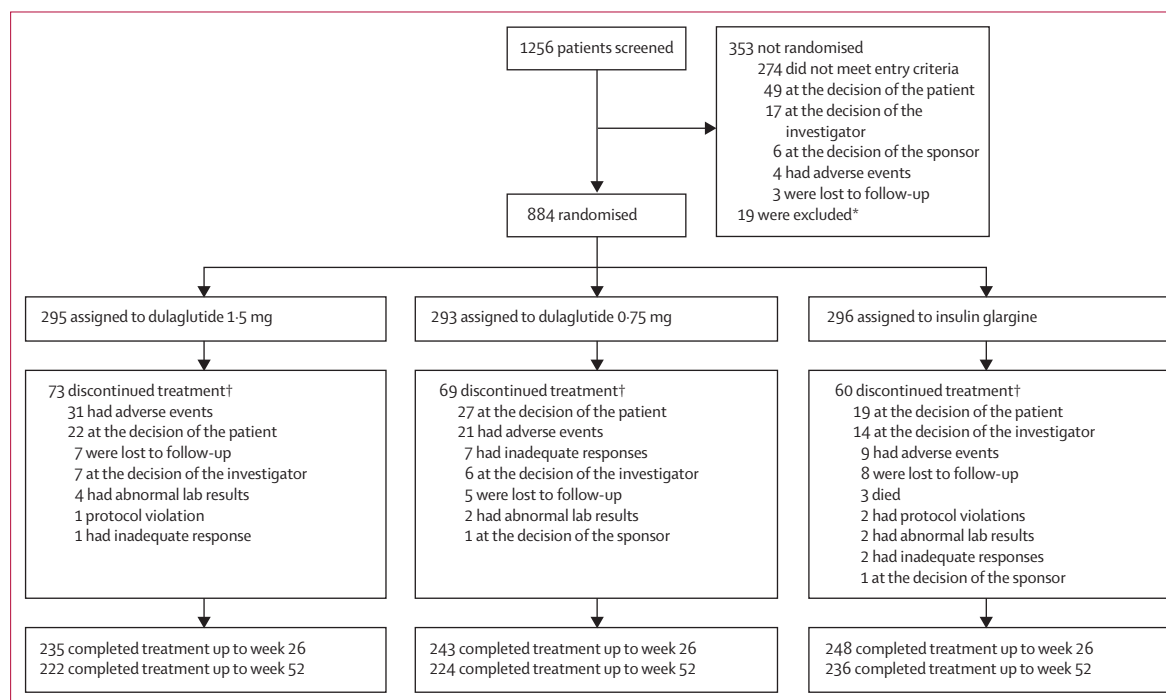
1256 patients screened

353 not randomised
274 did not meet entry criteria
49 at the decision of the patient
17 at the decision of the investigator
6 at the decision of the sponsor
4 had adverse events
3 were lost to follow-up
19 were excluded*

884 randomised

295 assigned to dulaglutide 1·5 mg

293 assigned to dulaglutide 0·75 mg

296 assigned to insulin glargine

73 discontinued treatment†
31 had adverse events
22 at the decision of the patient
7 were lost to follow-up
7 at the decision of the investigator
4 had abnormal lab results
1 protocol violation
1 had inadequate response

69 discontinued treatment†
27 at the decision of the patient
21 had adverse events
7 had inadequate responses
6 at the decision of the investigator
5 were lost to follow-up
2 had abnormal lab results
1 at the decision of the sponsor

60 discontinued treatment†
19 at the decision of the patient
14 at the decision of the investigator
9 had adverse events
8 were lost to follow-up
3 died
2 had protocol violations
2 had abnormal lab results
2 had inadequate responses
1 at the decision of the sponsor

235 completed treatment up to week 26
222 completed treatment up to week 52

243 completed treatment up to week 26
224 completed treatment up to week 52

248 completed treatment up to week 26
236 completed treatment up to week 52